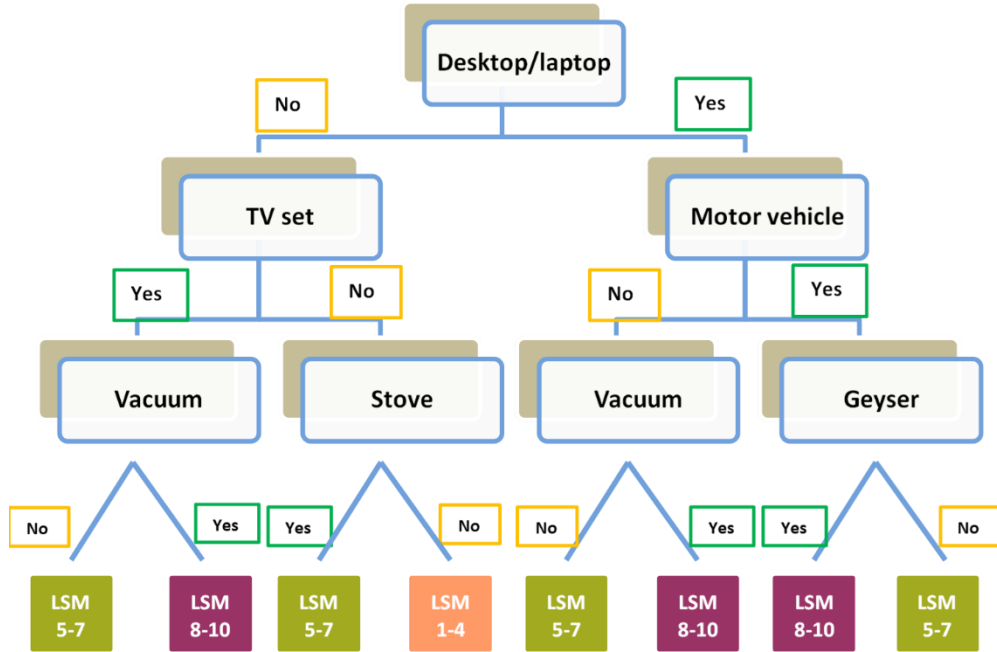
Desktop/laptop

No

Yes

TV set

Motor vehicle

Yes

No

No

Yes

Vacuum

Stove

Vacuum

Geyser

No

Yes

Yes

No

No

Yes

Yes

No

LSM 5-7

LSM 8-10

LSM 5-7

LSM 1-4

LSM 5-7

LSM 8-10

LSM 8-10

LSM 5-7